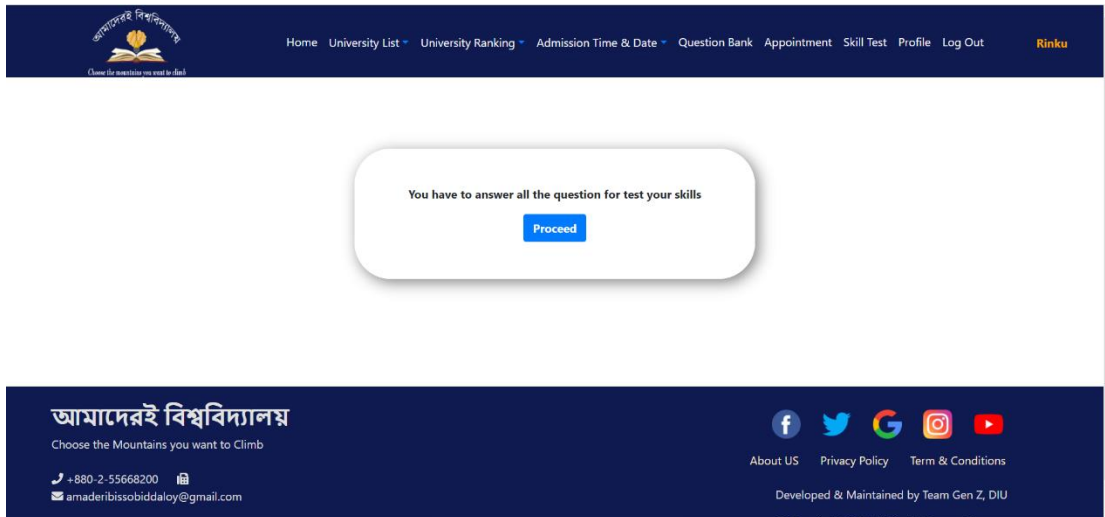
আমাদেরই বিশ্ববিদ্যালয়
Choose the mountains you want to climb

Home University List University Ranking Admission Time & Date Question Bank Appointment Skill Test Profile Log Out Rinku

You have to answer all the question for test your skills

Proceed

আমাদেরই বিশ্ববিদ্যালয়
Choose the Mountains you want to Climb

+880-2-55668200

amaderibissobiddaloy@gmail.com

About US Privacy Policy Term & Conditions

Developed & Maintained by Team Gen Z, DIU